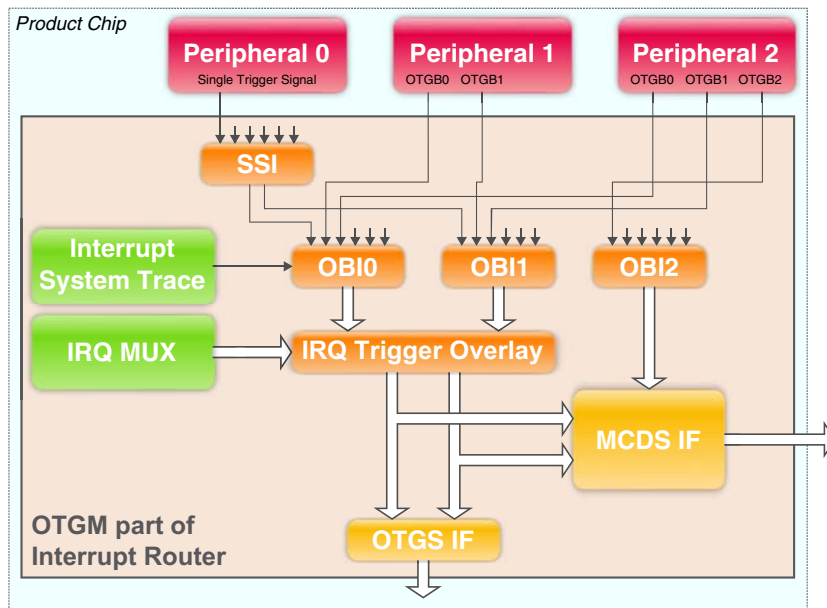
Product Chip

Peripheral 0
Single Trigger Signal

Peripheral 1
OTGB0 OTGB1

Peripheral 2
OTGB0 OTGB1 OTGB2

SSI

Interrupt System Trace

OBI0

OBI1

OBI2

IRQ MUX

IRQ Trigger Overlay

MCDS IF

OTGM part of Interrupt Router

OTGS IF